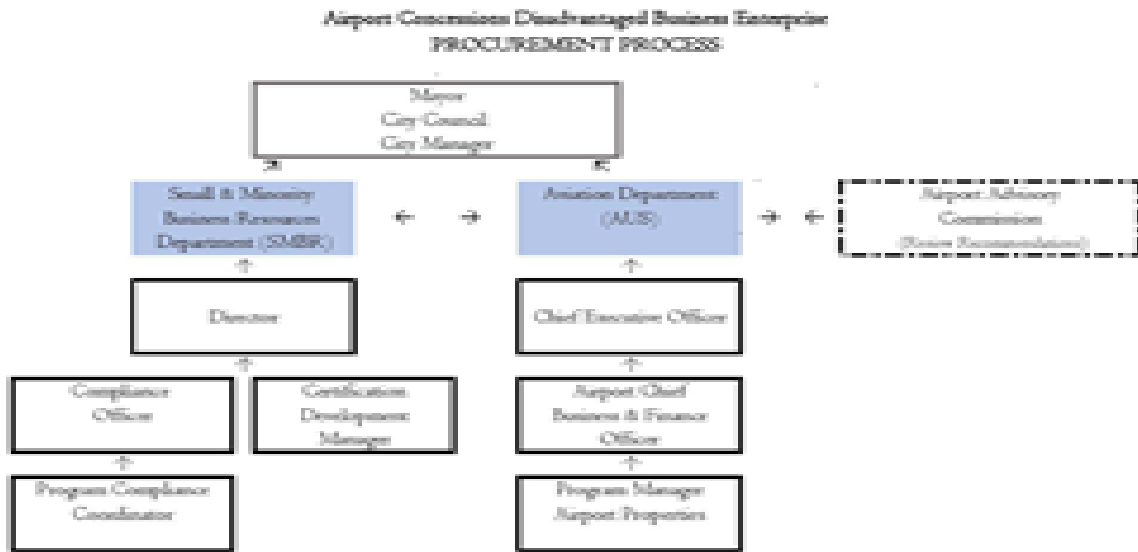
Airport Concessions Disadvantaged Business Enterprise
PROCUREMENT PROCESS

Mayor
City Council
City Manager

Small & Minority Business Resources Department (SMBR)

Aviation Department (AUS)

Airport Advisory Commission
(Review Recommendations)

Director

Chief Executive Officer

Compliance Officer

Certification Development Manager

Airport Chief Business & Finance Officer

Program Compliance Coordinator

Program Manager Airport Properties